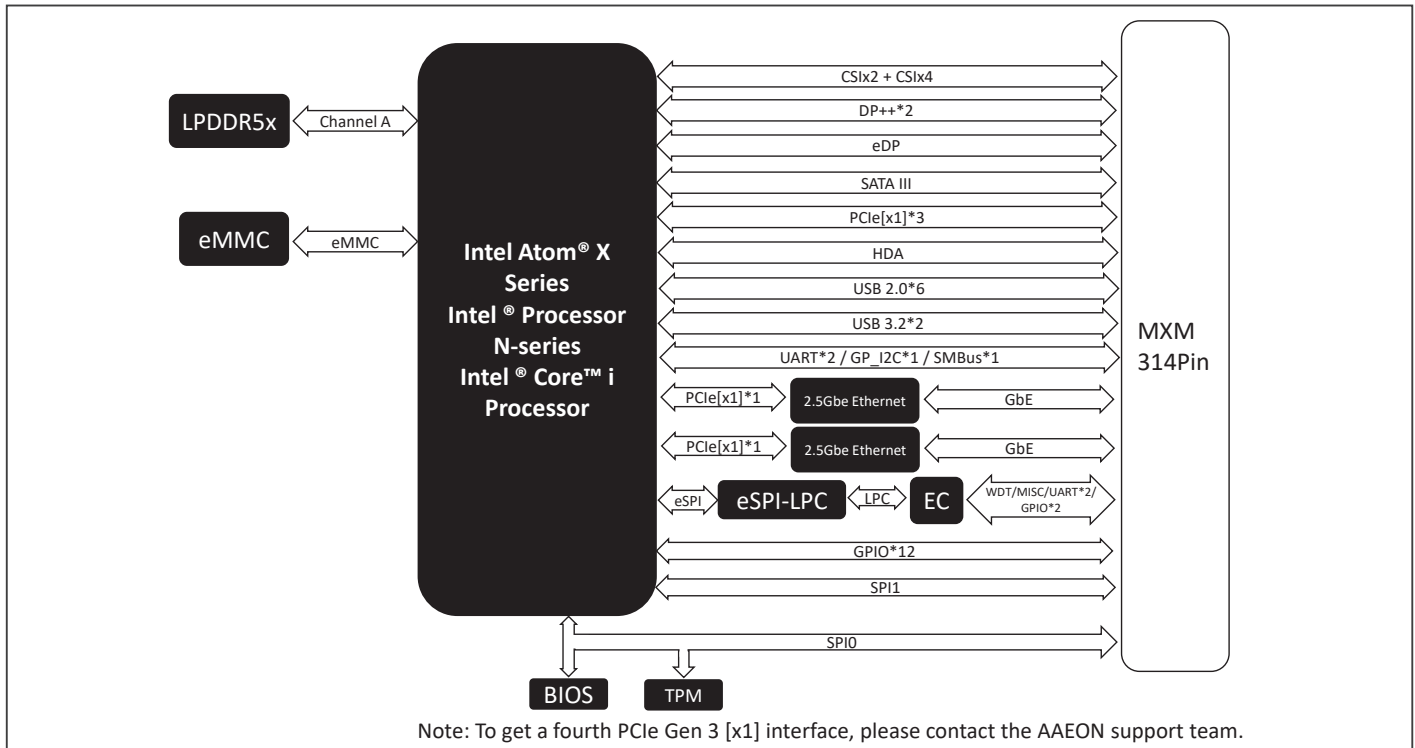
LPDDR5x
Channel A
eMMC
eMMC
Intel Atom® X Series
Intel ® Processor N-series
Intel ® Core™ i Processor
CSIx2 + CSIx4
DP++*2
eDP
SATA III
PCIe[x1]*3
HDA
USB 2.0*6
USB 3.2*2
UART*2 / GP_I2C*1 / SMBus*1
PCIe[x1]*1
2.5Gbe Ethernet
GbE
PCIe[x1]*1
2.5Gbe Ethernet
GbE
eSPI
eSPI-LPC
LPC
EC
WDT/MISC/UART*2/ GPIO*2
GPIO*12
SPI1
SPI0
MXM 314Pin
BIOS
TPM
Note: To get a fourth PCIe Gen 3 [x1] interface, please contact the AAEON support team.